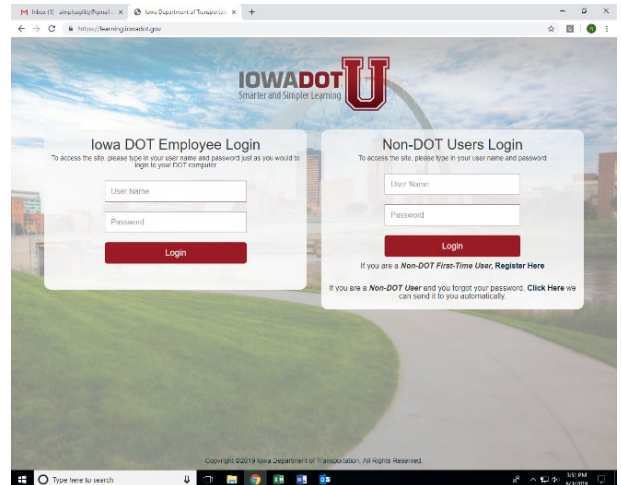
M Inbox (1) - simplysafety@gmail.c ×
Iowa Department of Transportation ×
+

https://learning.iowadot.gov

IOWADOT U
Smarter and Simpler Learning

Iowa DOT Employee Login
To access the site, please type in your user name and password just as you would to login to your DOT computer.

User Name
Password
Login

Non-DOT Users Login
To access the site, please type in your user name and password

User Name
Password
Login

If you are a ***Non-DOT First-Time User***, **Register Here**

If you are a ***Non-DOT User*** and you forgot your password, **Click Here** we can send it to you automatically.

Copyright ©2019 Iowa Department of Transportation. All Rights Reserved.

Type here to search

3:51 PM
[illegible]